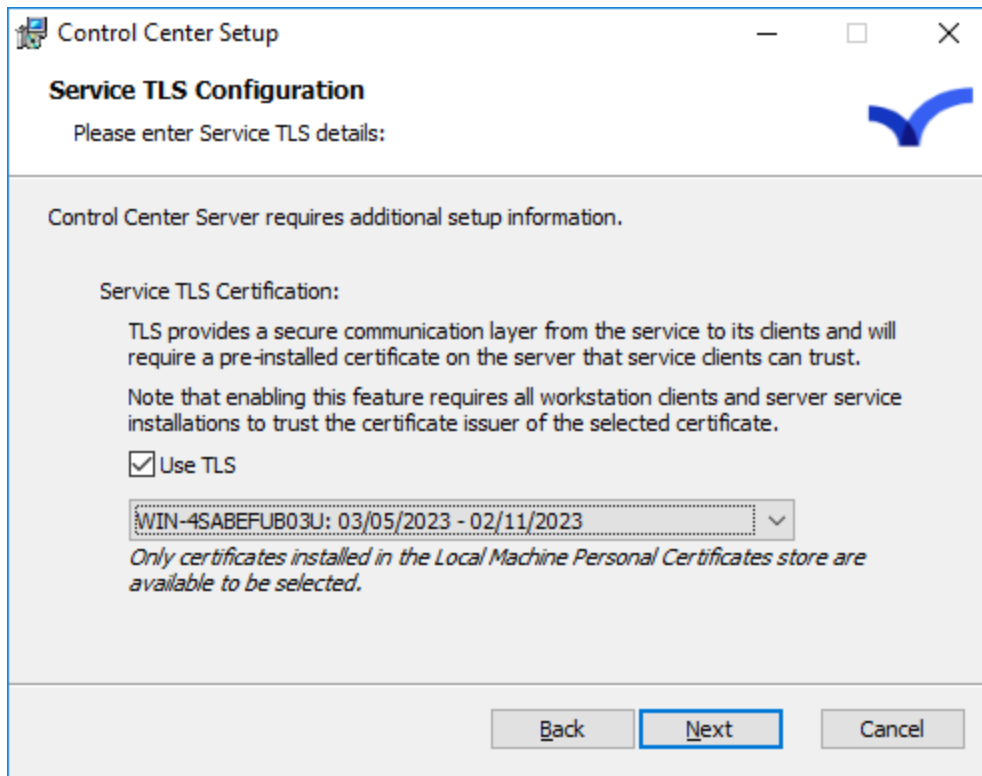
Control Center Setup

**Service TLS Configuration**

Please enter Service TLS details:

Control Center Server requires additional setup information.

Service TLS Certification:

TLS provides a secure communication layer from the service to its clients and will require a pre-installed certificate on the server that service clients can trust.

Note that enabling this feature requires all workstation clients and server service installations to trust the certificate issuer of the selected certificate.

Use TLS

WIN-4SABEFUB03U: 03/05/2023 - 02/11/2023

*Only certificates installed in the Local Machine Personal Certificates store are available to be selected.*

Back Next Cancel